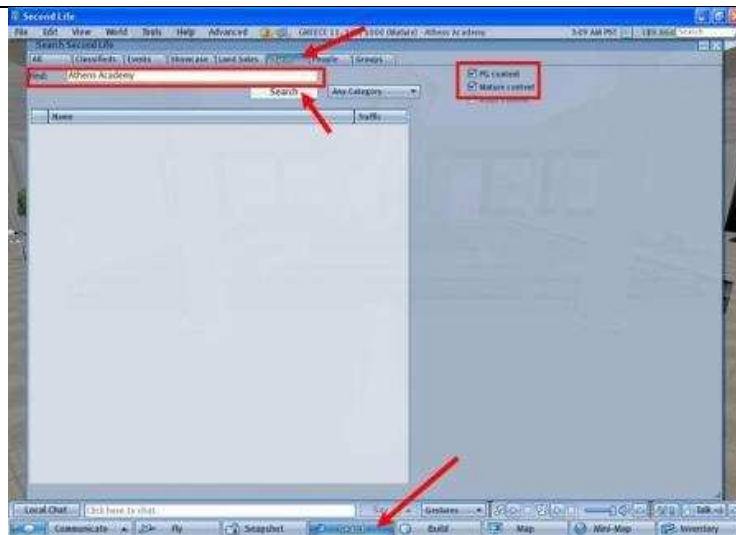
Second Life

File Edit View World Tools Help Advanced GREECE 11 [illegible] (Mature) - Athens Academy 3:09 AM PST L$0 Search

Search Second Life

All Classifieds Events Showcase Land Sales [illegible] People Groups

Find: Athens Academy

Search Any Category

PG content
Mature content

Name Traffic

Local Chat Click here to chat. Say Gestures Talk

Communicate Fly Snapshot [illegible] Build Map Mini-Map Inventory